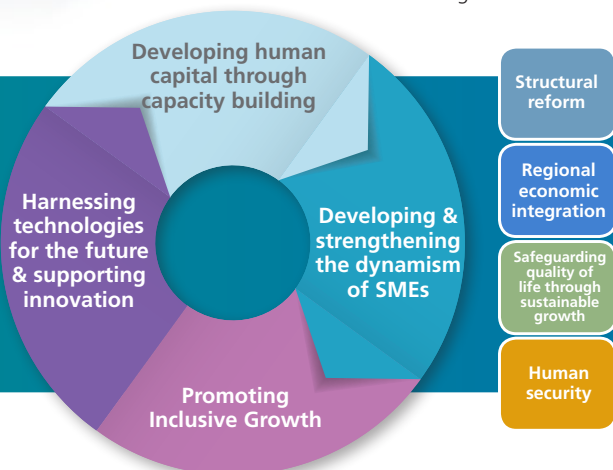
Developing human capital through capacity building

Developing & strengthening the dynamism of SMEs

Promoting Inclusive Growth

Harnessing technologies for the future & supporting innovation

Structural reform

Regional economic integration

Safeguarding quality of life through sustainable growth

Human security